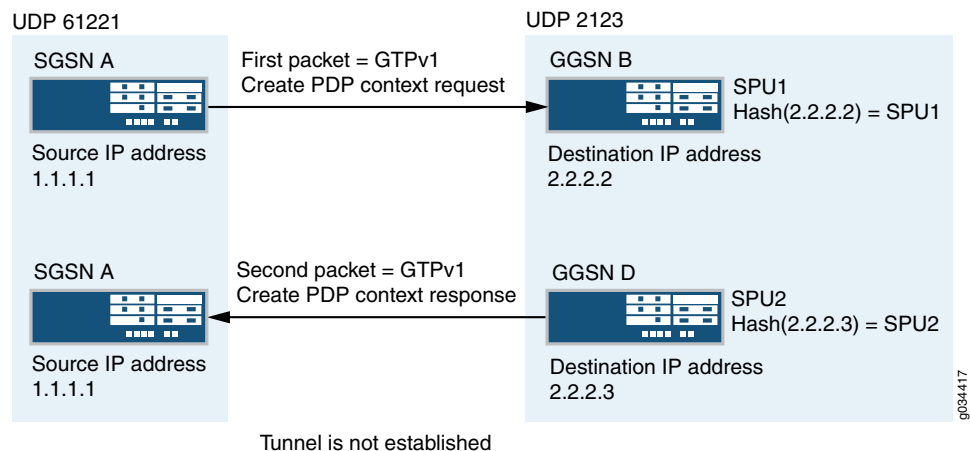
UDP 61221

SGSN A

Source IP address
1.1.1.1

SGSN A

Source IP address
1.1.1.1

First packet = GTPv1
Create PDP context request

Second packet = GTPv1
Create PDP context response

UDP 2123

GGSN B

SPU1
Hash(2.2.2.2) = SPU1

Destination IP address
2.2.2.2

GGSN D

SPU2
Hash(2.2.2.3) = SPU2

Destination IP address
2.2.2.3

Tunnel is not established

g034417